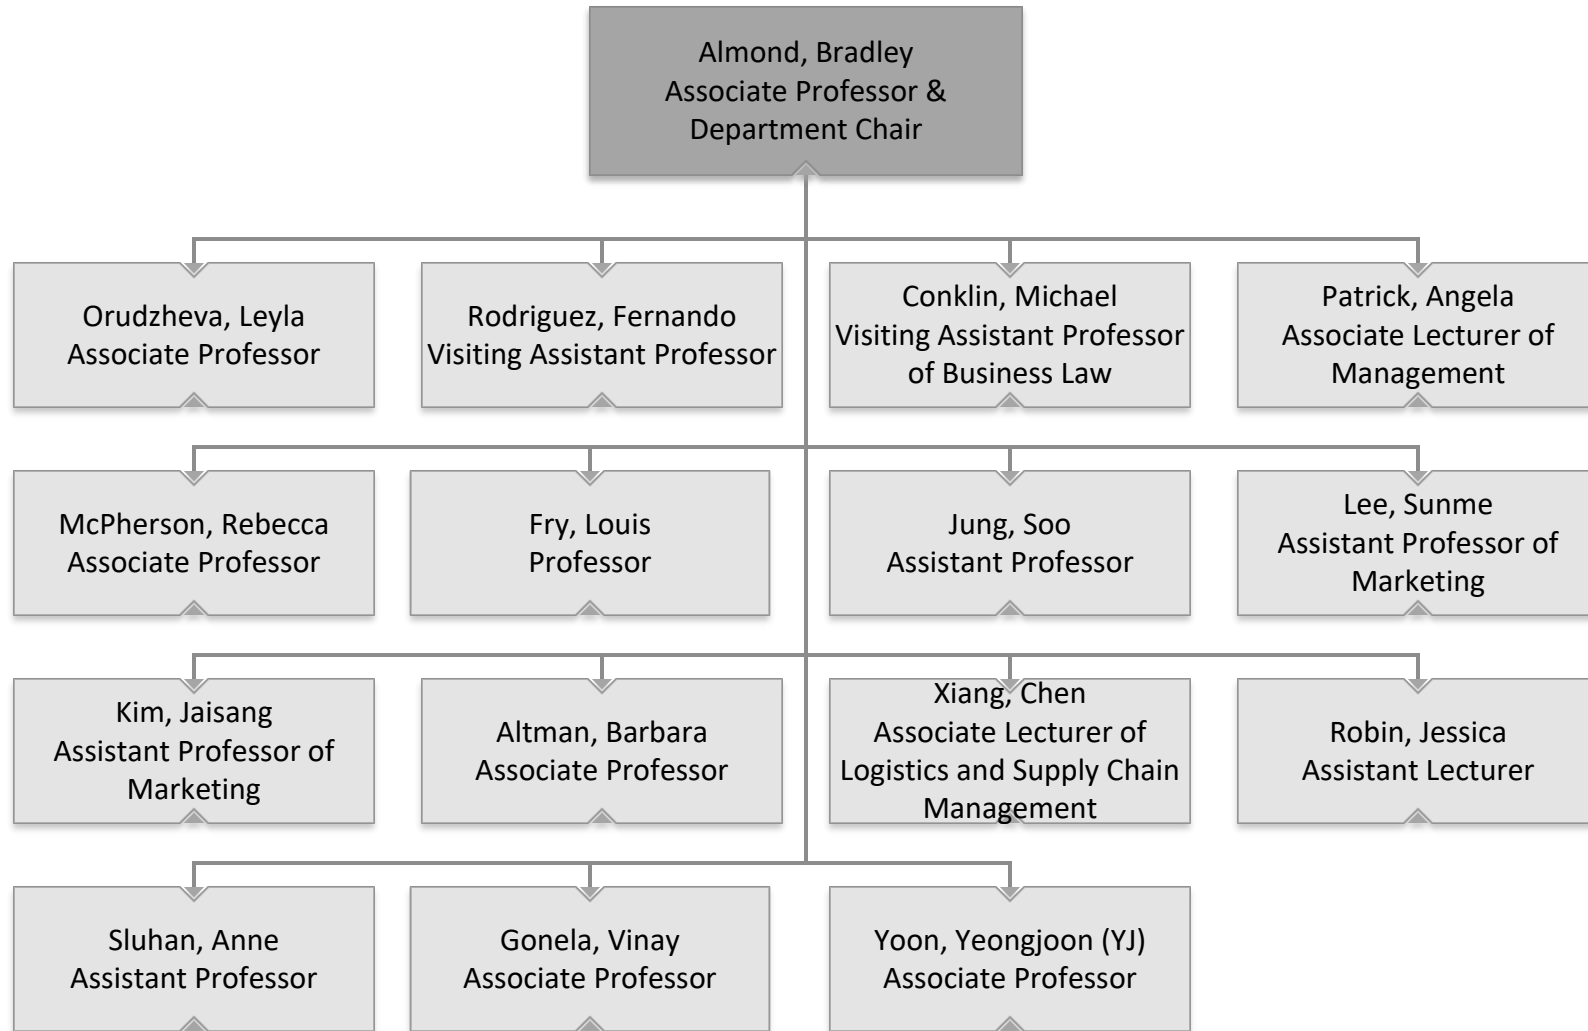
Almond, Bradley
Associate Professor & Department Chair

Orudzheva, Leyla
Associate Professor

Rodriguez, Fernando
Visiting Assistant Professor

Conklin, Michael
Visiting Assistant Professor of Business Law

Patrick, Angela
Associate Lecturer of Management

McPherson, Rebecca
Associate Professor

Fry, Louis
Professor

Jung, Soo
Assistant Professor

Lee, Sunme
Assistant Professor of Marketing

Kim, Jaisang
Assistant Professor of Marketing

Altman, Barbara
Associate Professor

Xiang, Chen
Associate Lecturer of Logistics and Supply Chain Management

Robin, Jessica
Assistant Lecturer

Sluhan, Anne
Assistant Professor

Gonela, Vinay
Associate Professor

Yoon, Yeongjoon (YJ)
Associate Professor